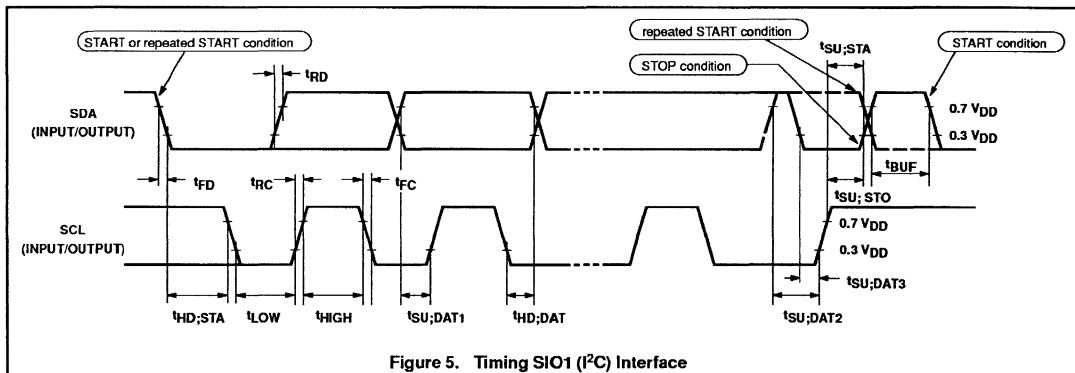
START or repeated START condition

$t_{RD}$

repeated START condition

$t_{SU;STA}$

START condition

STOP condition

SDA
(INPUT/OUTPUT)

0.7 $V_{DD}$

0.3 $V_{DD}$

$t_{FD}$

$t_{RC}$

$t_{FC}$

$t_{BUF}$

$t_{SU;STO}$

SCL
(INPUT/OUTPUT)

0.7 $V_{DD}$

0.3 $V_{DD}$

$t_{SU;DAT3}$

$t_{HD;STA}$

$t_{LOW}$

$t_{HIGH}$

$t_{SU;DAT1}$

$t_{HD;DAT}$

$t_{SU;DAT2}$

Figure 5. Timing SIO1 ($I^2C$) Interface